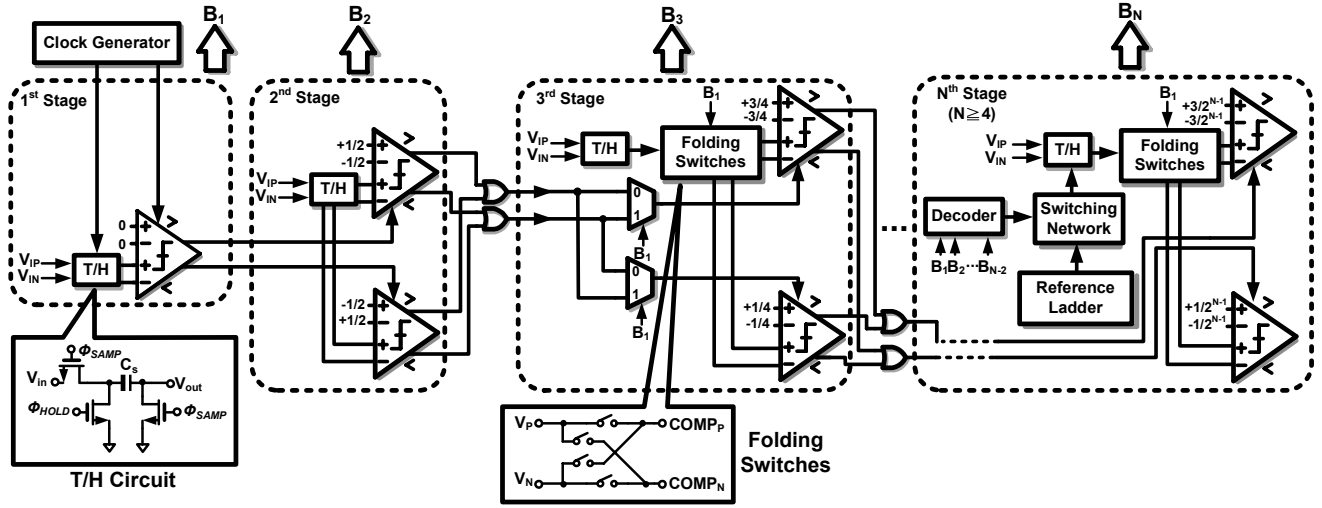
Clock Generator
$B_1$
$B_2$
$B_3$
$B_N$
$1^{st}$ Stage
0
0
$V_{IP}$
$V_{IN}$
T/H
$2^{nd}$ Stage
+1/2
-1/2
$V_{IP}$
$V_{IN}$
T/H
-1/2
+1/2
$3^{rd}$ Stage
$B_1$
$V_{IP}$
$V_{IN}$
T/H
Folding Switches
+3/4
-3/4
0
1
$B_1$
0
1
$B_1$
+1/4
-1/4
$N^{th}$ Stage ($N \geq 4$)
$B_1$
$V_{IP}$
$V_{IN}$
T/H
Folding Switches
$+3/2^{N-1}$
$-3/2^{N-1}$
Decoder
$B_1 B_2 \cdots B_{N-2}$
Switching Network
Reference Ladder
$+1/2^{N-1}$
$-1/2^{N-1}$
$\Phi_{SAMP}$
$V_{in}$
$C_s$
$V_{out}$
$\Phi_{HOLD}$
$\Phi_{SAMP}$
T/H Circuit
$V_P$
$V_N$
$COMP_P$
$COMP_N$
Folding Switches